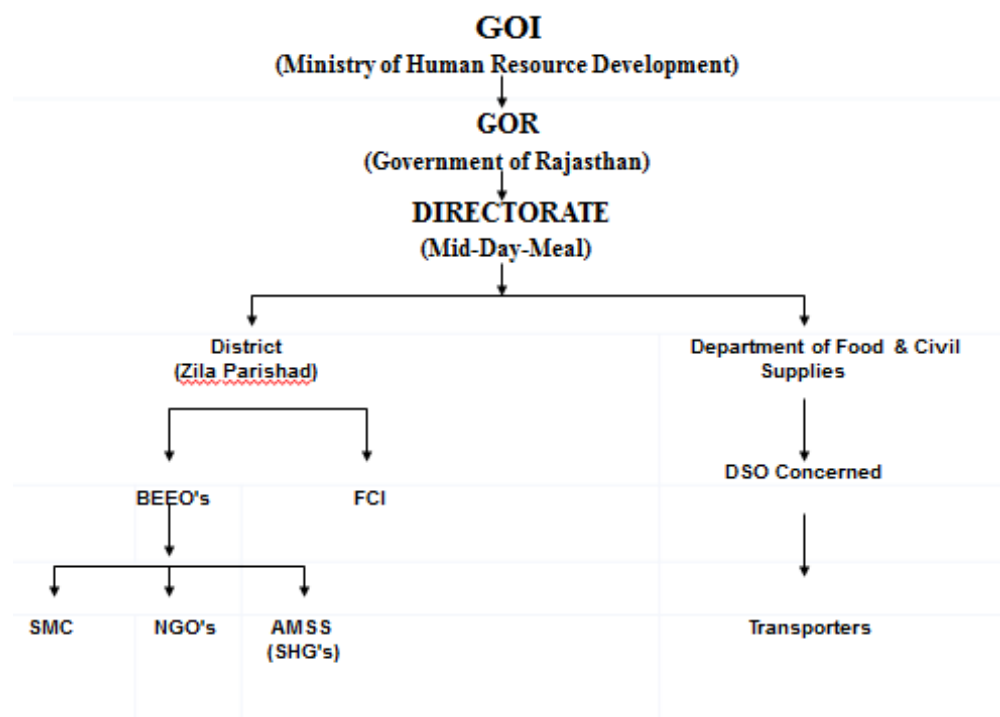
GOI
(Ministry of Human Resource Development)

GOR
(Government of Rajasthan)

DIRECTORATE
(Mid-Day-Meal)

District
(Zila Parishad)

BEEO's

FCI

SMC

NGO's

AMSS
(SHG's)

Department of Food & Civil Supplies

DSO Concerned

Transporters